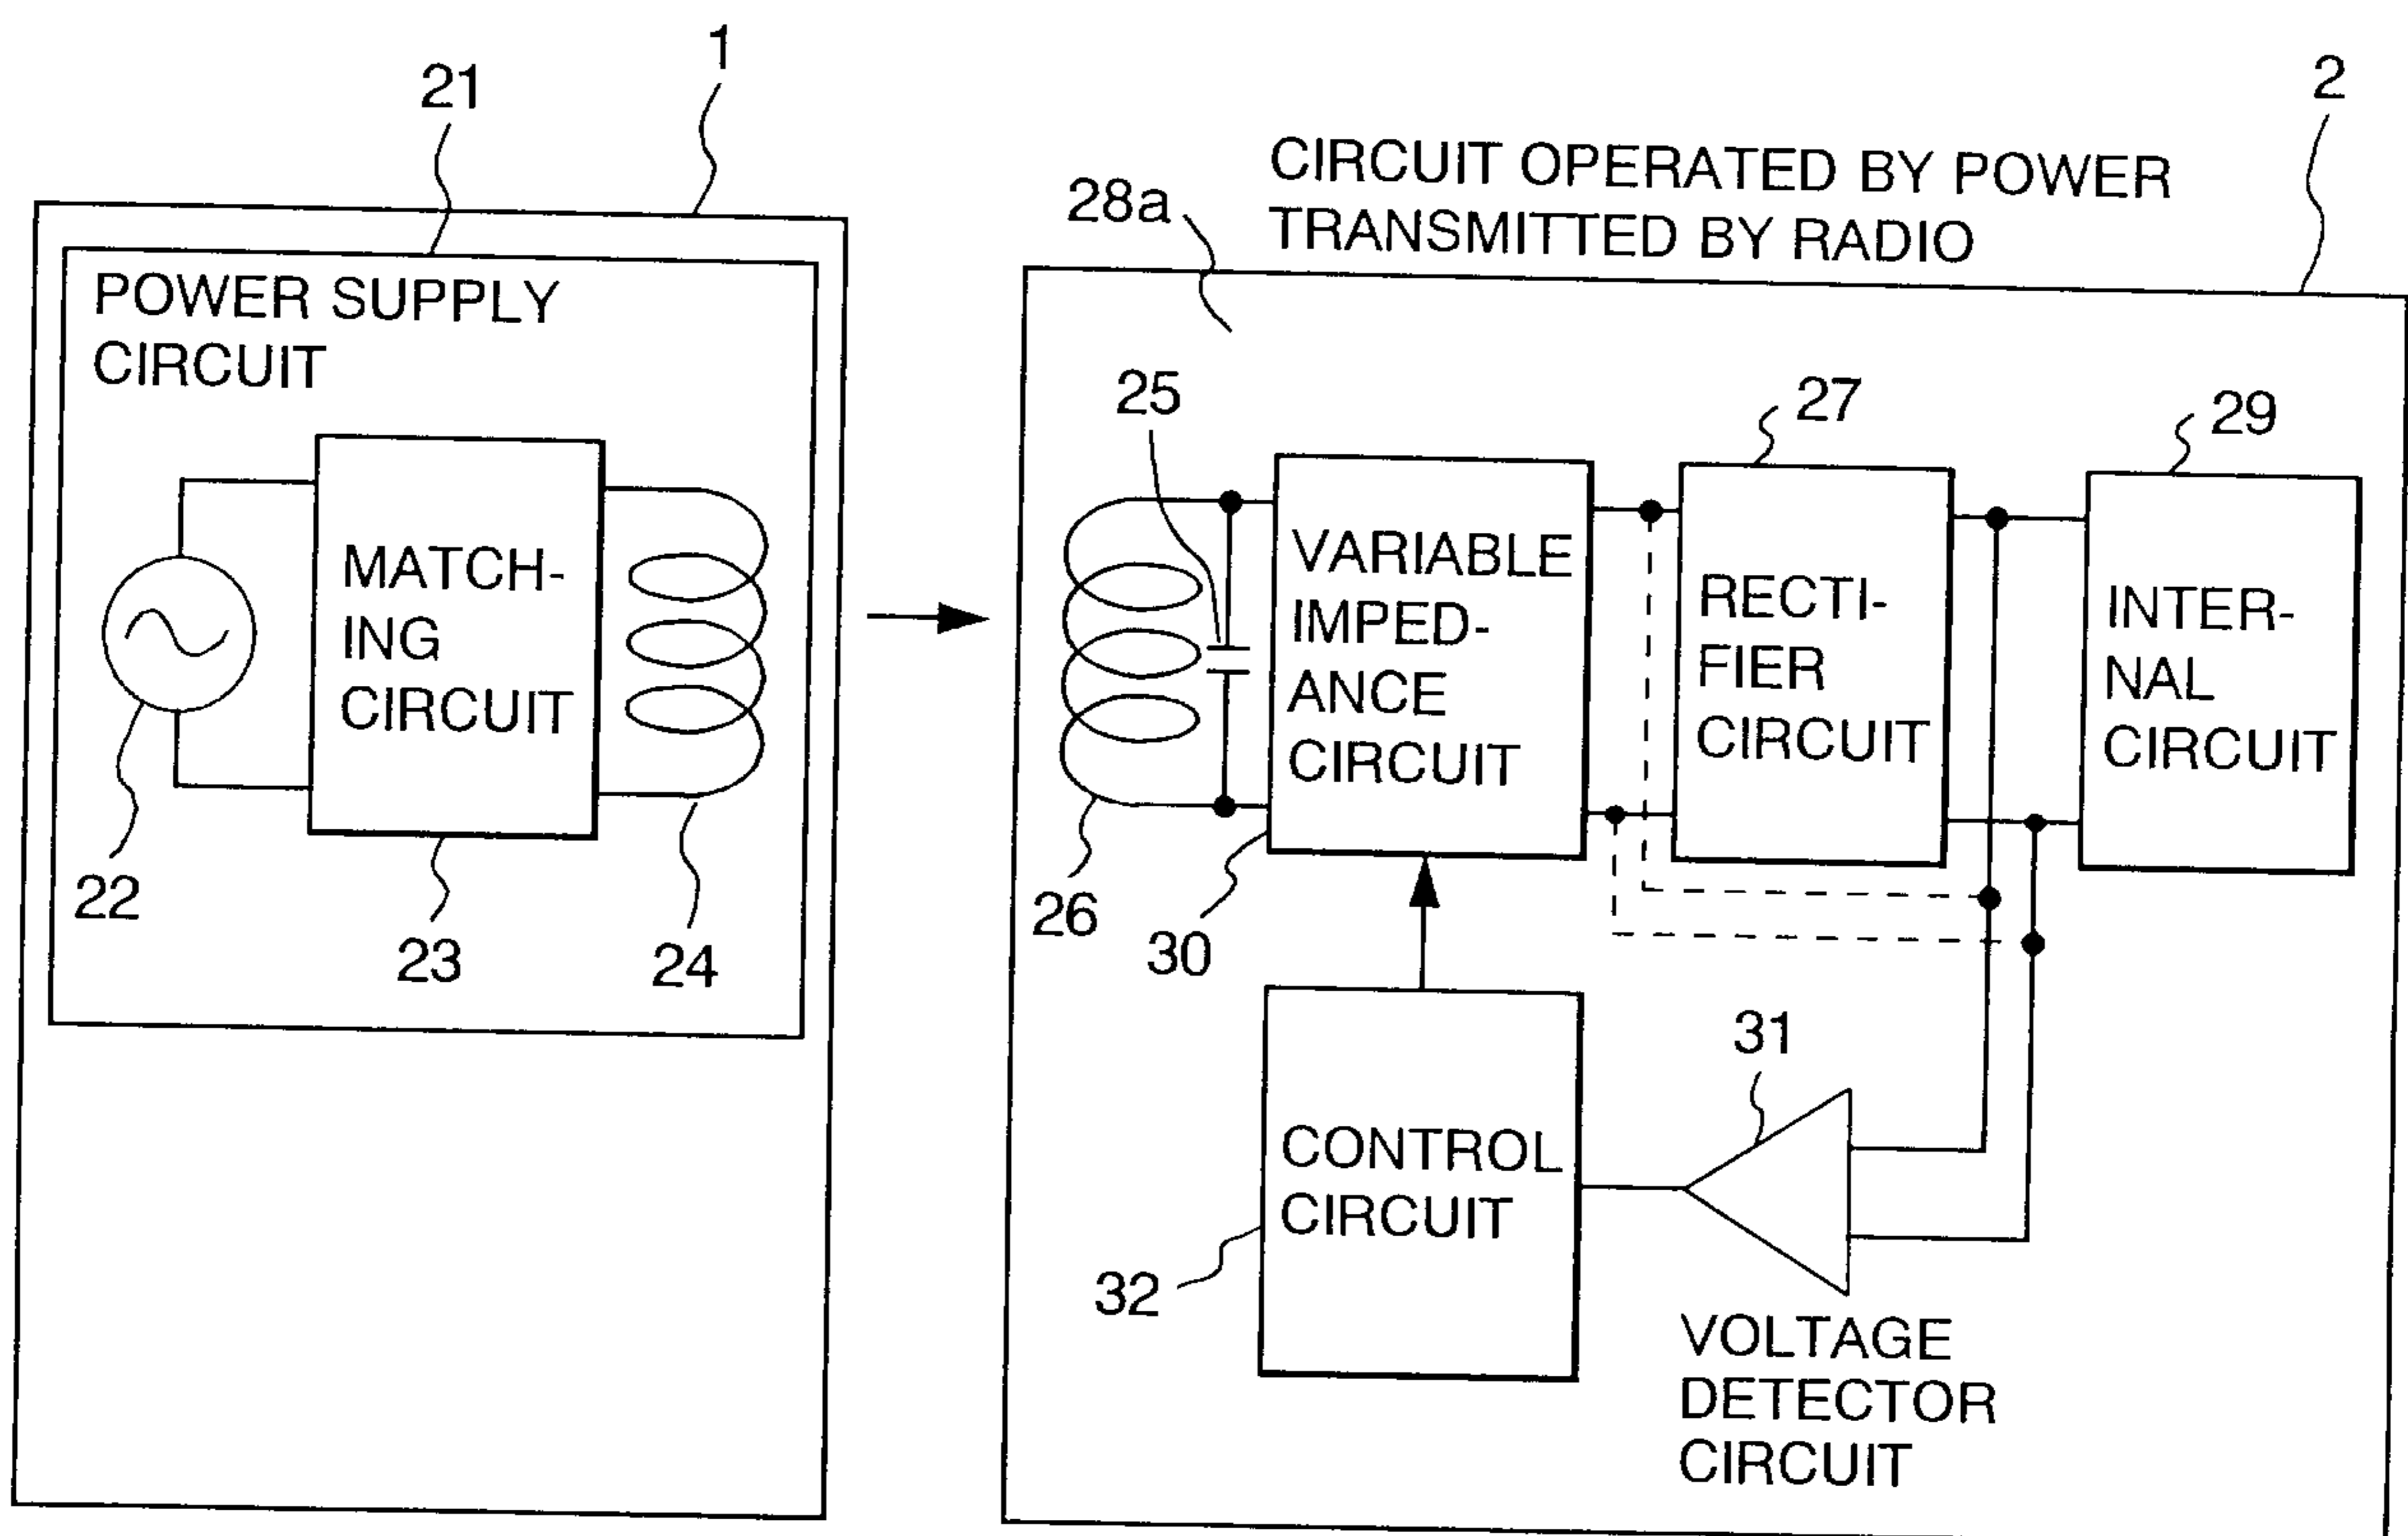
21

1

POWER SUPPLY CIRCUIT

MATCHING CIRCUIT

22

23

24

2

CIRCUIT OPERATED BY POWER TRANSMITTED BY RADIO

28a

25

27

29

VARIABLE IMPEDANCE CIRCUIT

RECTIFIER CIRCUIT

INTERNAL CIRCUIT

26

30

31

CONTROL CIRCUIT

32

VOLTAGE DETECTOR CIRCUIT